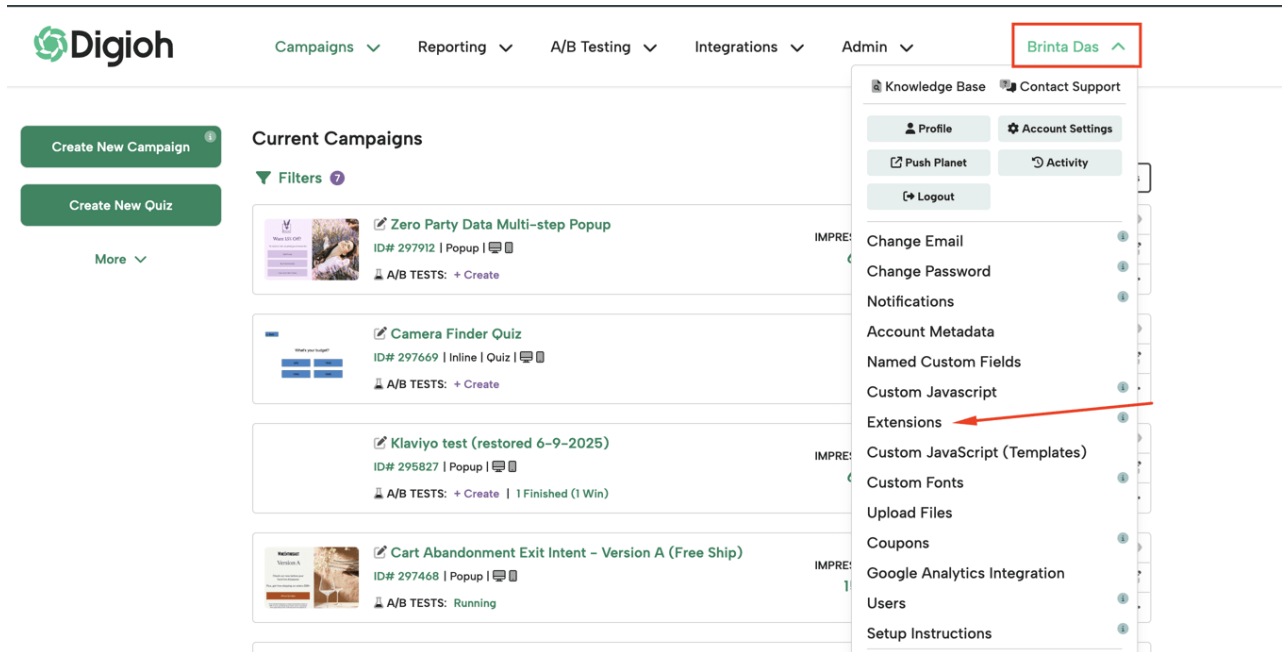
Digioh

Campaigns Reporting A/B Testing Integrations Admin Brinta Das

Create New Campaign

Create New Quiz

More

Current Campaigns

Filters 7

Zero Party Data Multi-step Popup
ID# 297912 | Popup |
A/B TESTS: + Create

IMPRES

Camera Finder Quiz
ID# 297669 | Inline | Quiz |
A/B TESTS: + Create

Klaviyo test (restored 6-9-2025)
ID# 295827 | Popup |
A/B TESTS: + Create | 1 Finished (1 Win)

IMPRES

Cart Abandonment Exit Intent - Version A (Free Ship)
ID# 297468 | Popup |
A/B TESTS: Running

IMPRES

Knowledge Base Contact Support

Profile Account Settings
Push Planet Activity
Logout

Change Email
Change Password
Notifications
Account Metadata
Named Custom Fields
Custom Javascript
Extensions
Custom JavaScript (Templates)
Custom Fonts
Upload Files
Coupons
Google Analytics Integration
Users
Setup Instructions